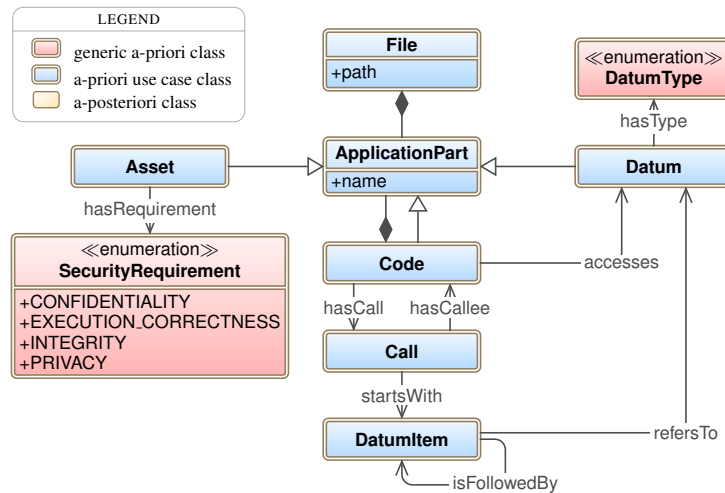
LEGEND

generic a-priori class

a-priori use case class

a-posteriori class

File

+path

≪enumeration≫
DatumType

hasType

Asset

ApplicationPart

+name

Datum

hasRequirement

≪enumeration≫
SecurityRequirement

+CONFIDENTIALITY
+EXECUTION CORRECTNESS
+INTEGRITY
+PRIVACY

Code

accesses

hasCall

hasCallee

Call

startsWith

DatumItem

refersTo

isFollowedBy